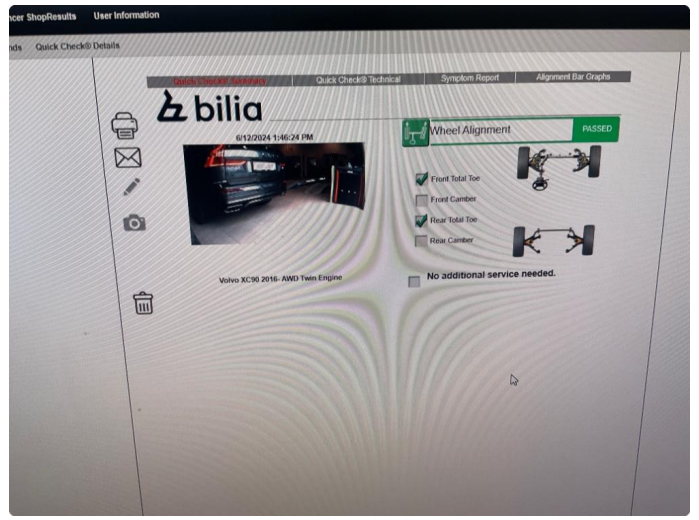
ncer ShopResults User Information

nds Quick Check® Details

Quick Check® Summary | Quick Check® Technical | Symptom Report | Alignment Bar Graphs

bilia

6/12/2024 1:46:24 PM

Wheel Alignment PASSED

Front Total Toe

Front Camber

Rear Total Toe

Rear Camber

Volvo XC90 2016- AWD Twin Engine

No additional service needed.